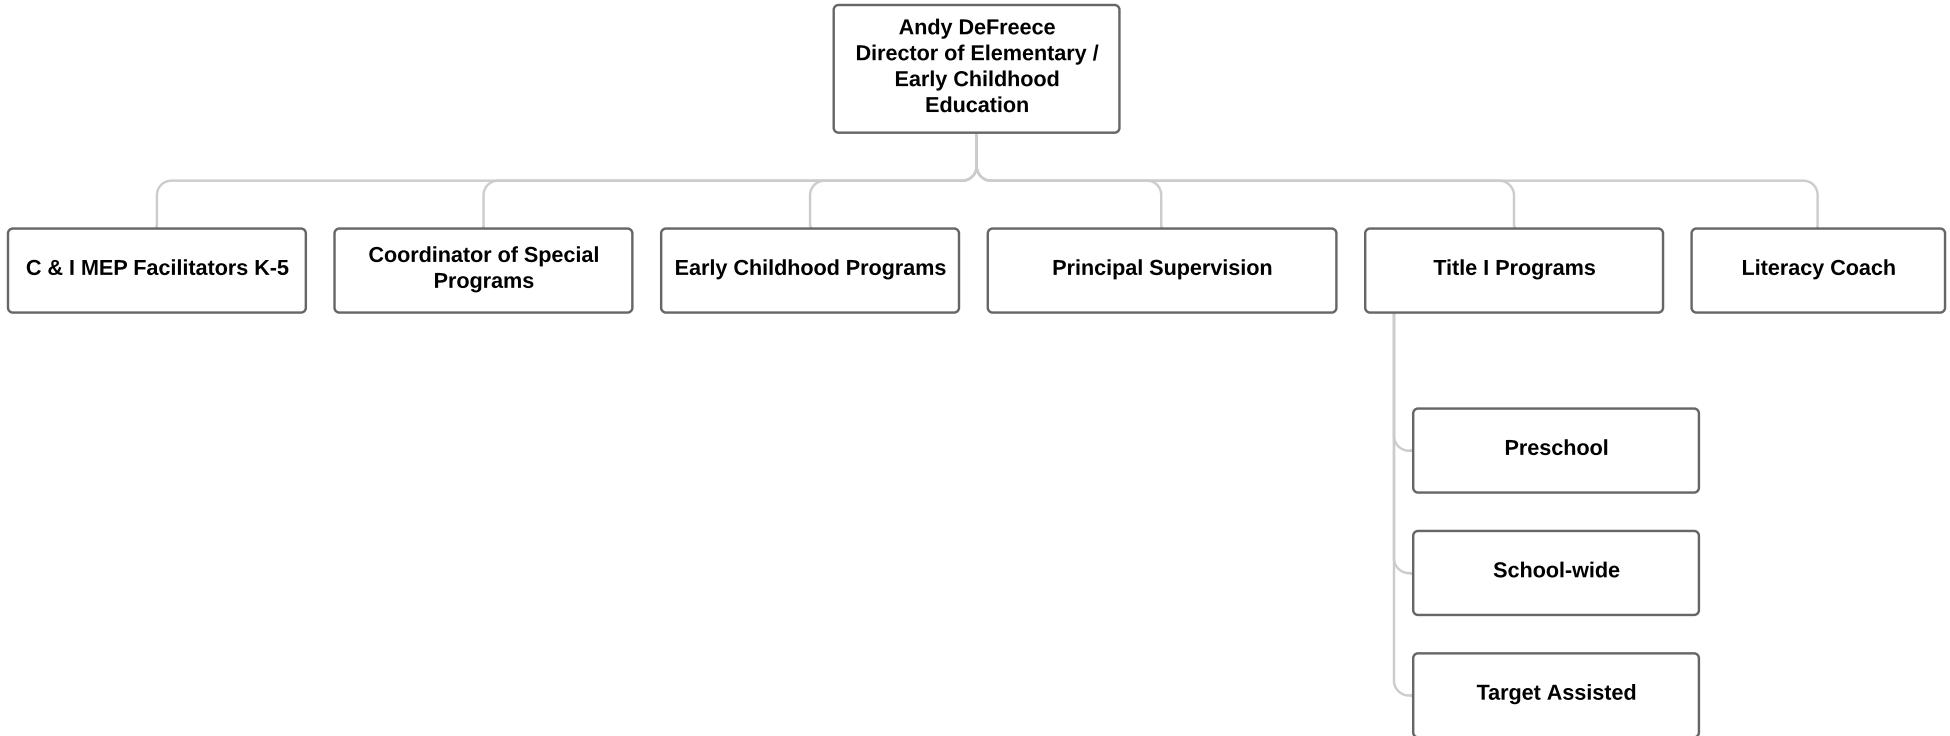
Andy DeFreece
Director of Elementary / Early Childhood Education

C & I MEP Facilitators K-5

Coordinator of Special Programs

Early Childhood Programs

Principal Supervision

Title I Programs

Literacy Coach

Preschool

School-wide

Target Assisted